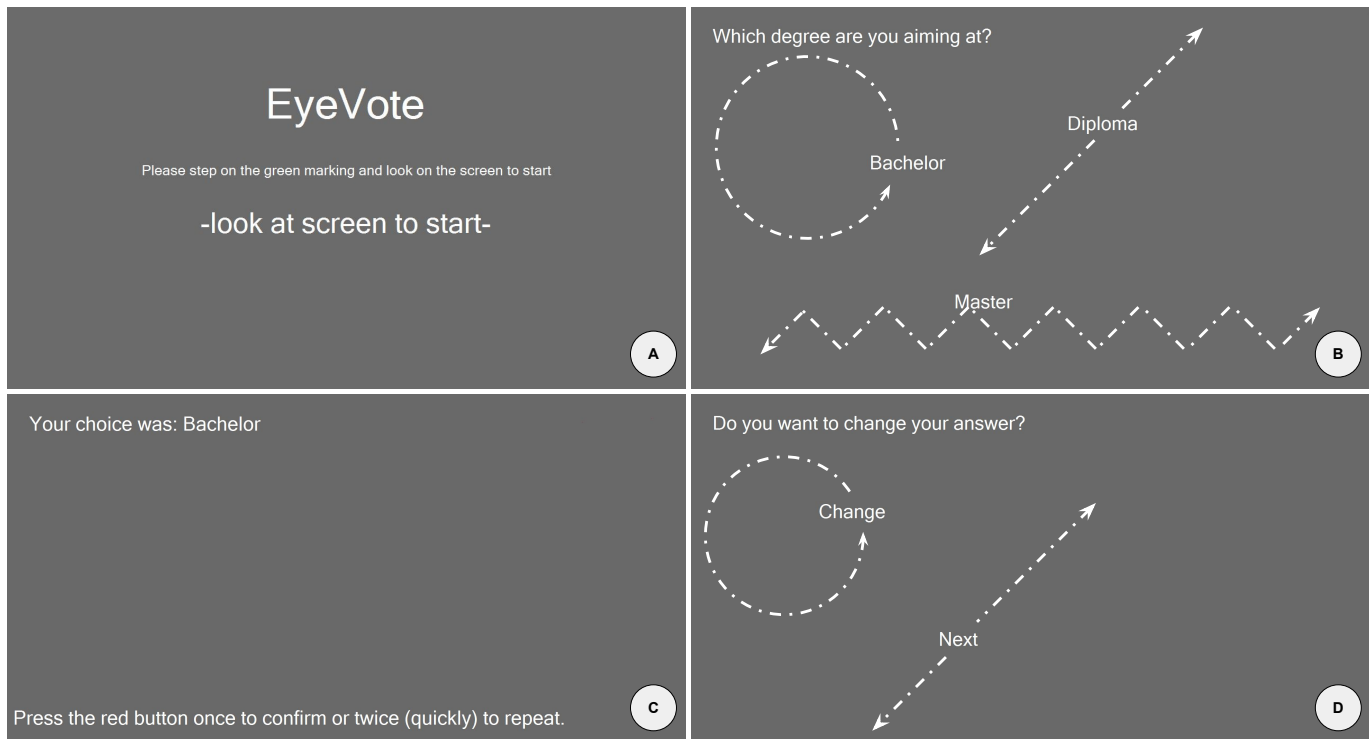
EyeVote

Please step on the green marking and look on the screen to start

-look at screen to start-

A

Which degree are you aiming at?

Diploma

Bachelor

Master

B

Your choice was: Bachelor

Press the red button once to confirm or twice (quickly) to repeat.

C

Do you want to change your answer?

Change

Next

D